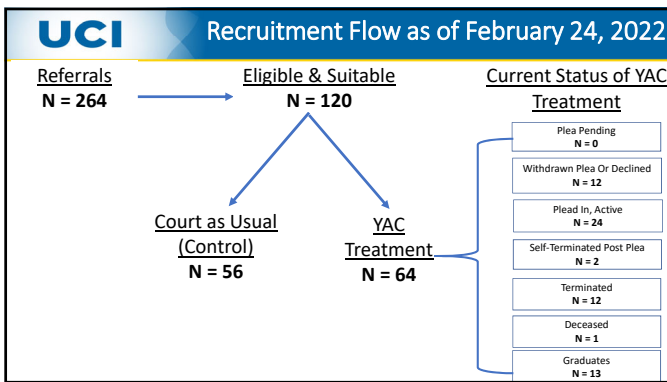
UCI

Recruitment Flow as of February 24, 2022

Referrals
N = 264

Eligible & Suitable
N = 120

Current Status of YAC Treatment

Court as Usual (Control)
N = 56

YAC Treatment
N = 64

Plea Pending
N = 0

Withdrawn Plea Or Declined
N = 12

Plead In, Active
N = 24

Self-Terminated Post Plea
N = 2

Terminated
N = 12

Deceased
N = 1

Graduates
N = 13